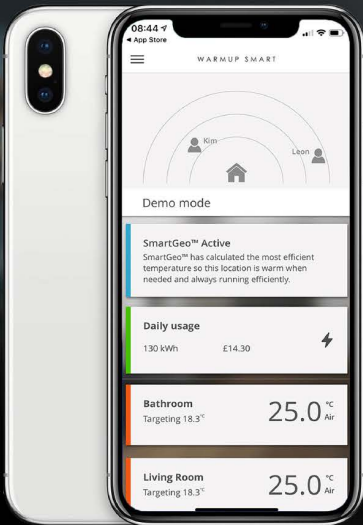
08:44
◂ App Store

WARMUP SMART

Kim

Leon

Demo mode

SmartGeo™ Active
SmartGeo™ has calculated the most efficient temperature so this location is warm when needed and always running efficiently.

Daily usage
130 kWh £14.30

Bathroom
Targeting 18.3°C
25.0 °C Air

Living Room
Targeting 18.3°C
25.0 °C Air